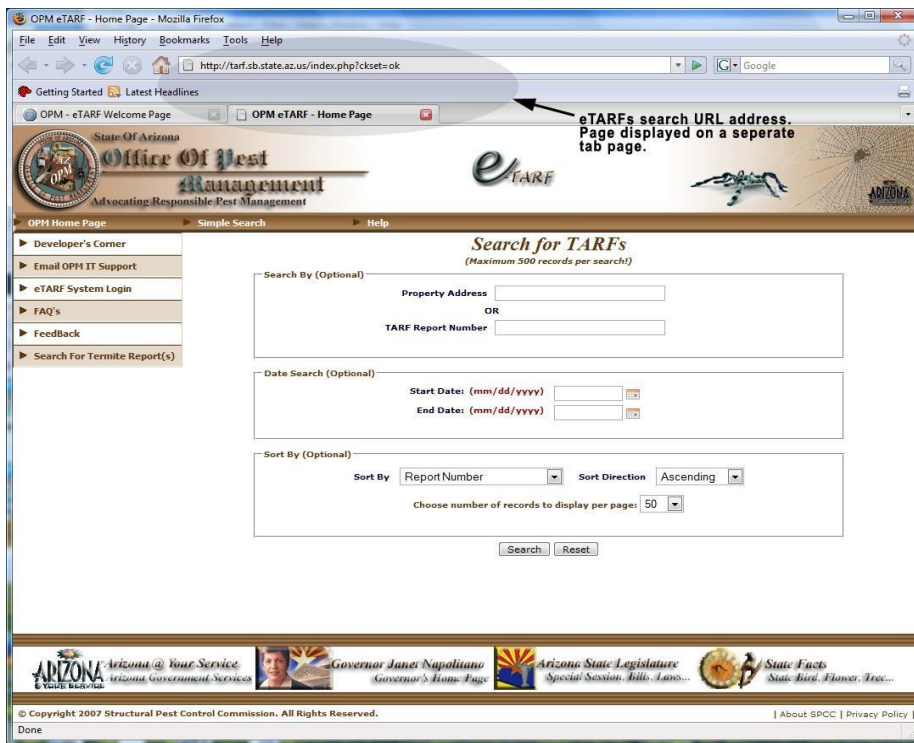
OPM eTARF - Home Page - Mozilla Firefox

File Edit View History Bookmarks Tools Help

http://tarf.sb.state.az.us/index.php?ckset=ok

Google

Getting Started Latest Headlines

OPM - eTARF Welcome Page

OPM eTARF - Home Page

eTARFs search URL address. Page displayed on a seperate tab page.

State Of Arizona
Office Of Pest Management
Advocating Responsible Pest Management

eTARF

ARIZONA

OPM Home Page
Simple Search
Help

Developer's Corner
Email OPM IT Support
eTARF System Login
FAQ's
FeedBack
Search For Termite Report(s)

Search for TARFs
(Maximum 500 records per search!)

Search By (Optional)
Property Address
OR
TARF Report Number

Date Search (Optional)
Start Date: (mm/dd/yyyy)
End Date: (mm/dd/yyyy)

Sort By (Optional)
Sort By Report Number
Sort Direction Ascending
Choose number of records to display per page: 50

Search Reset

ARIZONA Arizona @ Your Service Arizona Government Services
Governor Janet Napolitano Governor's Home Page
Arizona State Legislature Special Session, Bills, Laws...
State Facts State Bird, Flower, Tree...

© Copyright 2007 Structural Pest Control Commission. All Rights Reserved.

| About SPCC | Privacy Policy |

Done